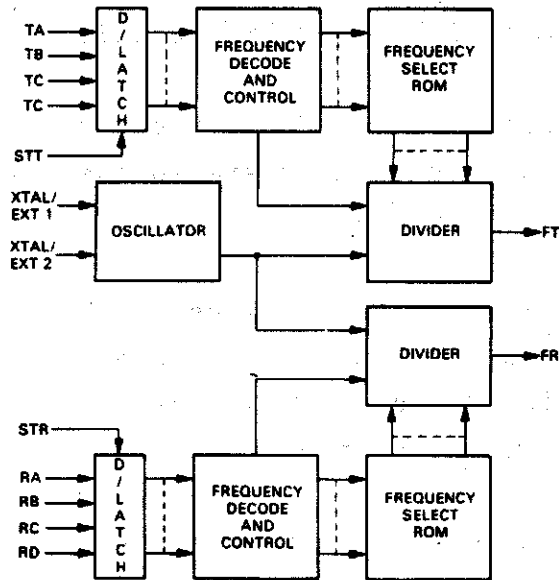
TA
TB
TC
TC
STT
D/LATCH
FREQUENCY DECODE AND CONTROL
FREQUENCY SELECT ROM
XTAL/EXT 1
XTAL/EXT 2
OSCILLATOR
DIVIDER
FT
DIVIDER
FR
STR
RA
RB
RC
RD
D/LATCH
FREQUENCY DECODE AND CONTROL
FREQUENCY SELECT ROM